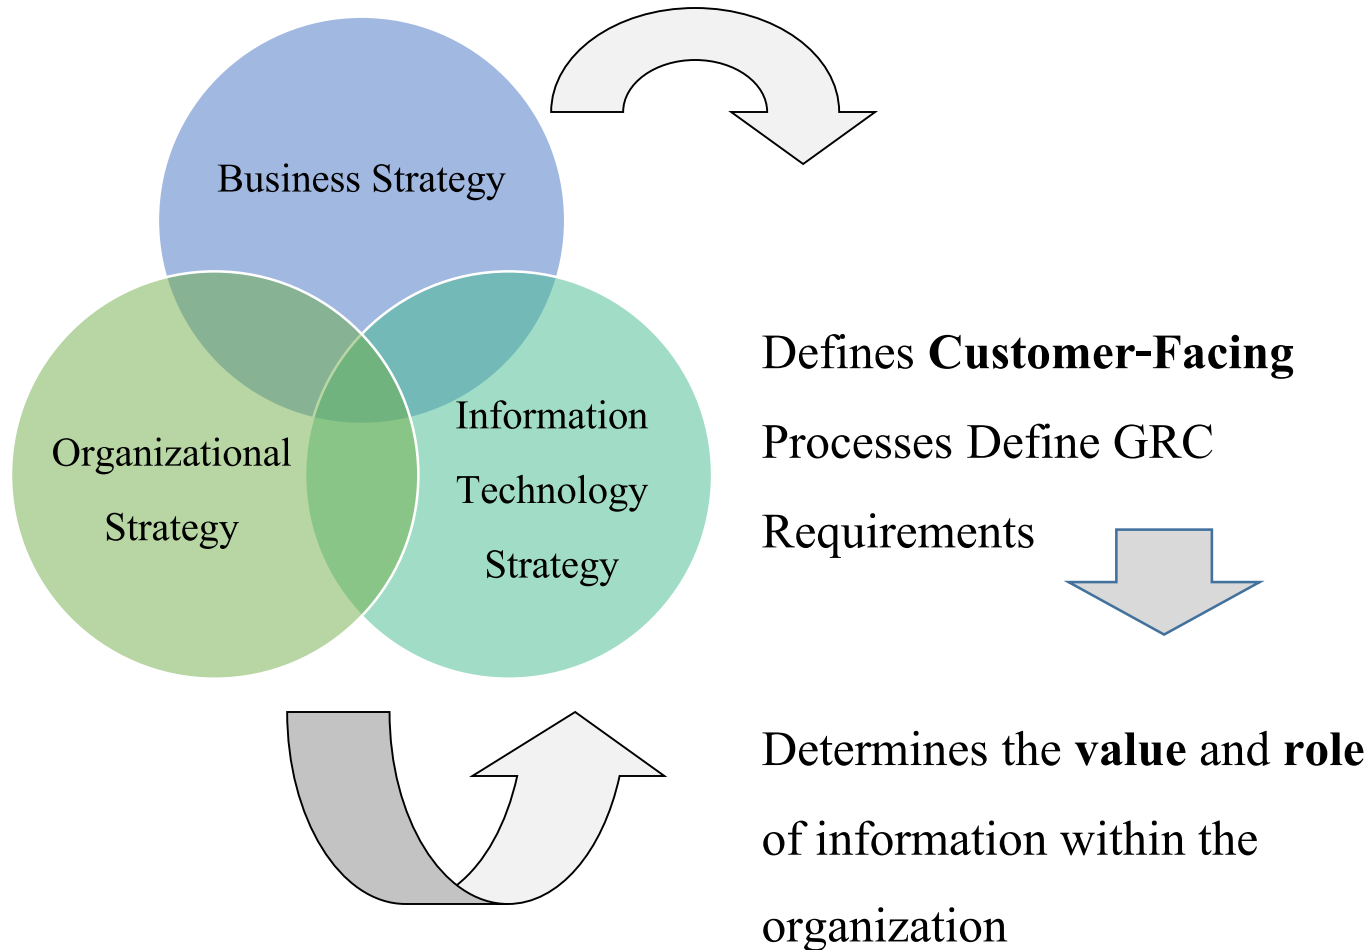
Business Strategy

Organizational Strategy

Information Technology Strategy

Defines **Customer-Facing** Processes Define GRC Requirements

Determines the **value** and **role** of information within the organization